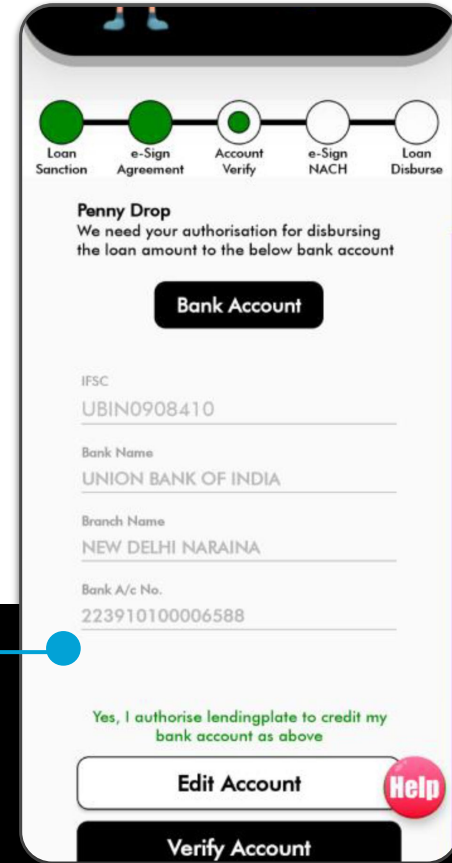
Loan Sanction

e-Sign Agreement

Account Verify

e-Sign NACH

Loan Disburse

Penny Drop
We need your authorisation for disbursing the loan amount to the below bank account

Bank Account

IFSC
UBIN0908410

Bank Name
UNION BANK OF INDIA

Branch Name
NEW DELHI NARAINA

Bank A/c No.
223910100006588

Yes, I authorise lendingplate to credit my bank account as above

Edit Account

Help

Verify Account